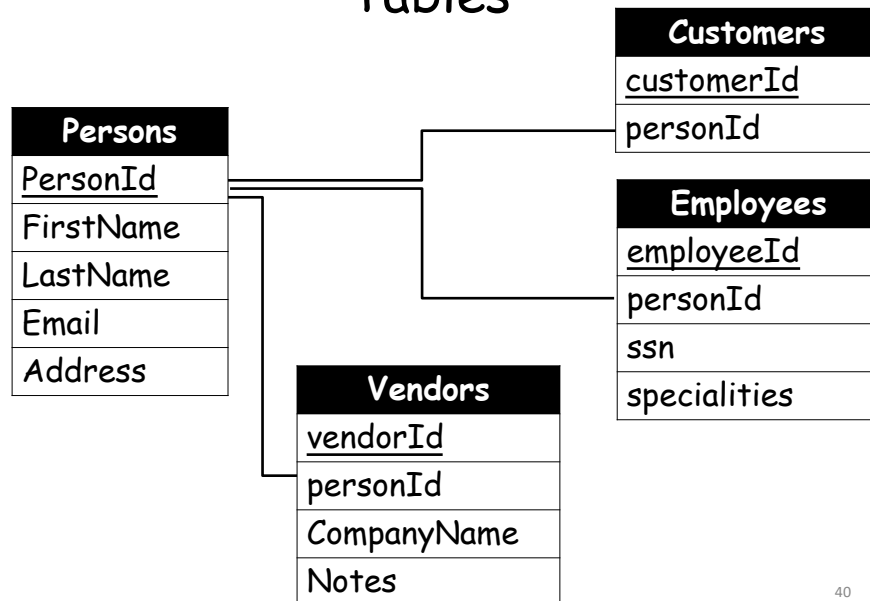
Tables

| Customers |
|---|
| customerId |
| personId |

| Persons |
|---|
| PersonId |
| FirstName |
| LastName |
| Email |
| Address |

| Employees |
|---|
| employeeId |
| personId |
| ssn |
| specialities |

| Vendors |
|---|
| vendorId |
| personId |
| CompanyName |
| Notes |

40